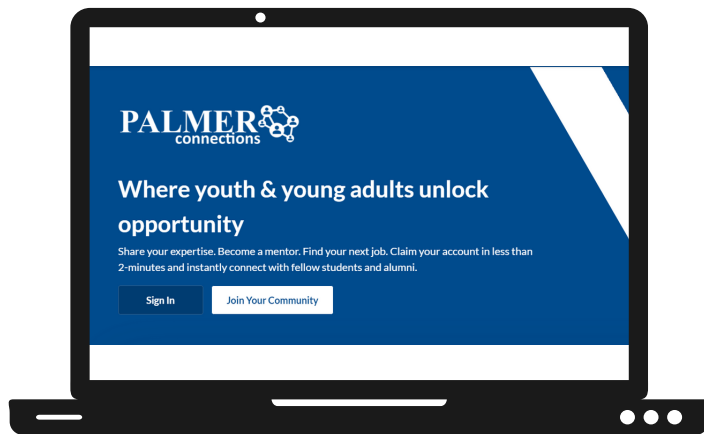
PALMER connections

Where youth & young adults unlock opportunity

Share your expertise. Become a mentor. Find your next job. Claim your account in less than 2-minutes and instantly connect with fellow students and alumni.

Sign In

Join Your Community